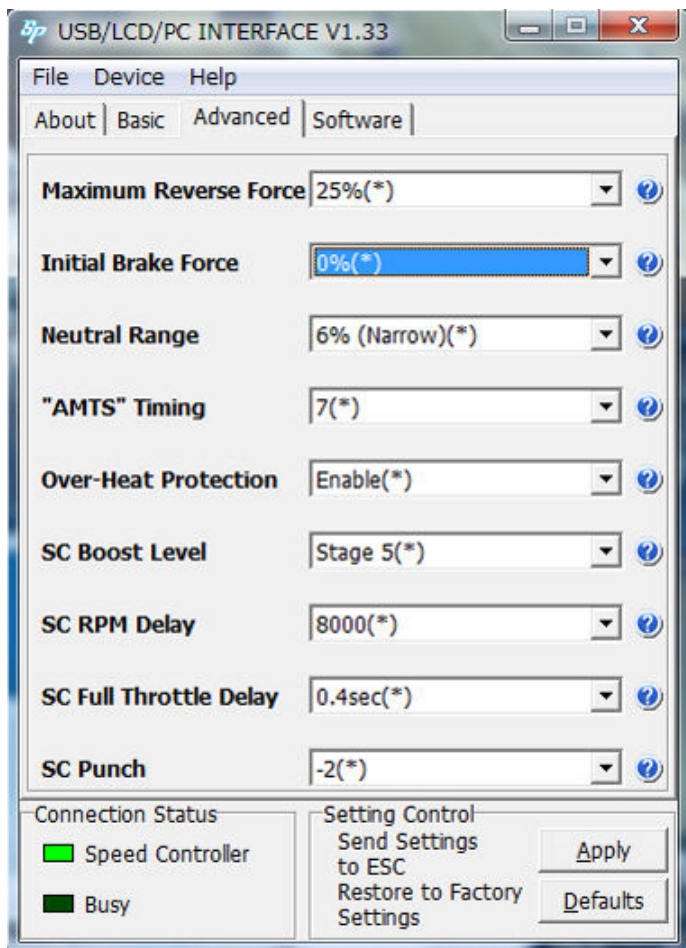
USB/LCD/PC INTERFACE V1.33

File Device Help

About | Basic | Advanced | Software

Maximum Reverse Force 25%(*)

Initial Brake Force 0%(*)

Neutral Range 6% (Narrow)(*)

"AMTS" Timing 7(*)

Over-Heat Protection Enable(*)

SC Boost Level Stage 5(*)

SC RPM Delay 8000(*)

SC Full Throttle Delay 0.4sec(*)

SC Punch -2(*)

Connection Status
Speed Controller
Busy

Setting Control
Send Settings to ESC
Apply
Restore to Factory Settings
Defaults